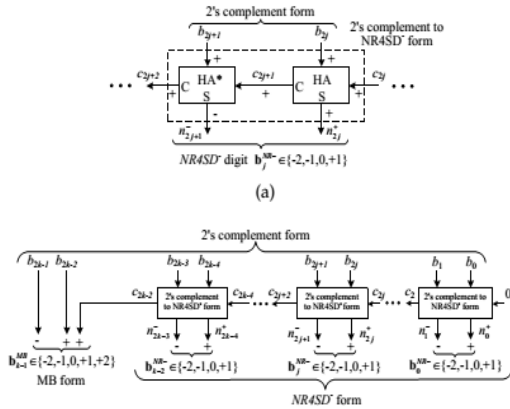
2's complement form

2's complement to NR4SD⁻ form

$b_{2j+1}$ $b_{2j}$

+ +

$c_{2j+2}$ C HA* S $c_{2j+1}$ C HA S $c_{2j}$

+ + + +

- +

$n^-_{2j+1}$ $n^+_{2j}$

NR4SD⁻ digit $\mathbf{b}_j^{NR-} \in \{-2,-1,0,+1\}$

(a)

2's complement form

$b_{2k-1}$ $b_{2k-2}$ $b_{2k-3}$ $b_{2k-4}$ $b_{2j+1}$ $b_{2j}$ $b_1$ $b_0$

$c_{2k-2}$ 2's complement to NR4SD⁻ form $c_{2k-4}$ $c_{2j+2}$ 2's complement to NR4SD⁻ form $c_{2j}$ $c_2$ 2's complement to NR4SD⁻ form 0

- + +

$n^-_{2k-3}$ $n^+_{2k-4}$ $n^-_{2j+1}$ $n^+_{2j}$ $n^-_1$ $n^+_0$

- + - + - +

$\mathbf{b}_{k-1}^{MB} \in \{-2,-1,0,+1,+2\}$

MB form

$\mathbf{b}_{k-2}^{NR-} \in \{-2,-1,0,+1\}$ $\mathbf{b}_j^{NR-} \in \{-2,-1,0,+1\}$ $\mathbf{b}_0^{NR-} \in \{-2,-1,0,+1\}$

NR4SD⁻ form